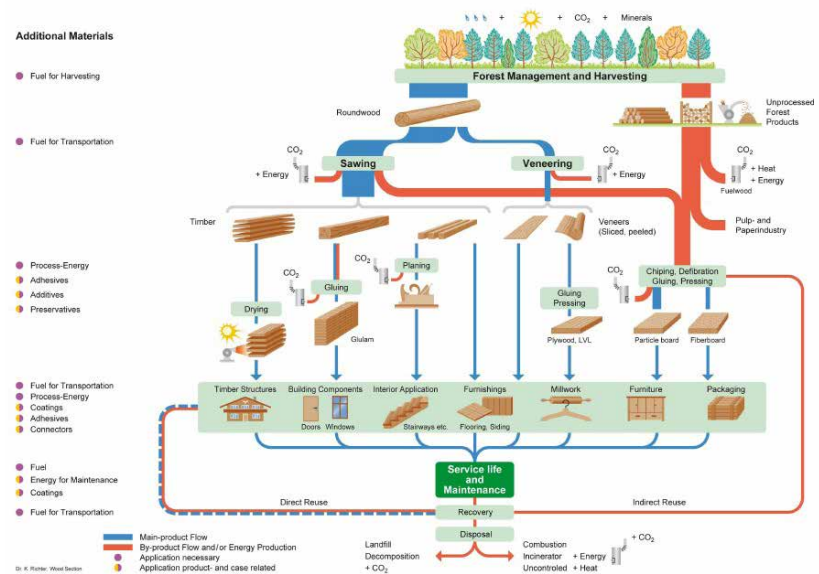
Additional Materials

Fuel for Harvesting

Fuel for Transportation

Process-Energy
Adhesives
Additives
Preservatives

Fuel for Transportation
Process-Energy
Coatings
Adhesives
Connectors

Fuel
Energy for Maintenance
Coatings

Fuel for Transportation

+ + $CO_2$ + Minerals

Forest Management and Harvesting

Roundwood

Unprocessed Forest Products

$CO_2$
+ Energy

Sawing

Veneering

$CO_2$
+ Energy

$CO_2$
+ Heat
+ Energy
Fuelwood

Pulp- and Paperindustry

Timber

Veneers (Sliced, peeled)

$CO_2$
Planing

$CO_2$
Gluing

Drying

$CO_2$

Chiping, Defibration Gluing, Pressing

Gluing Pressing

Glulam

Plywood, LVL

Particle board

Fiberboard

Timber Structures

Building Components
Doors Windows

Interior Application
Stairways etc.

Furnishings
Flooring, Siding

Millwork

Furniture

Packaging

Service life and Maintenance

Direct Reuse

Indirect Reuse

Recovery

Disposal

Landfill
Decomposition
+ $CO_2$

Combustion
Incinerator + Energy
Uncontroled + Heat

+ $CO_2$

Main-product Flow
By-product Flow and/or Energy Production
Application necessary
Application product- and case related

Dr. K. Richter, Wood Section